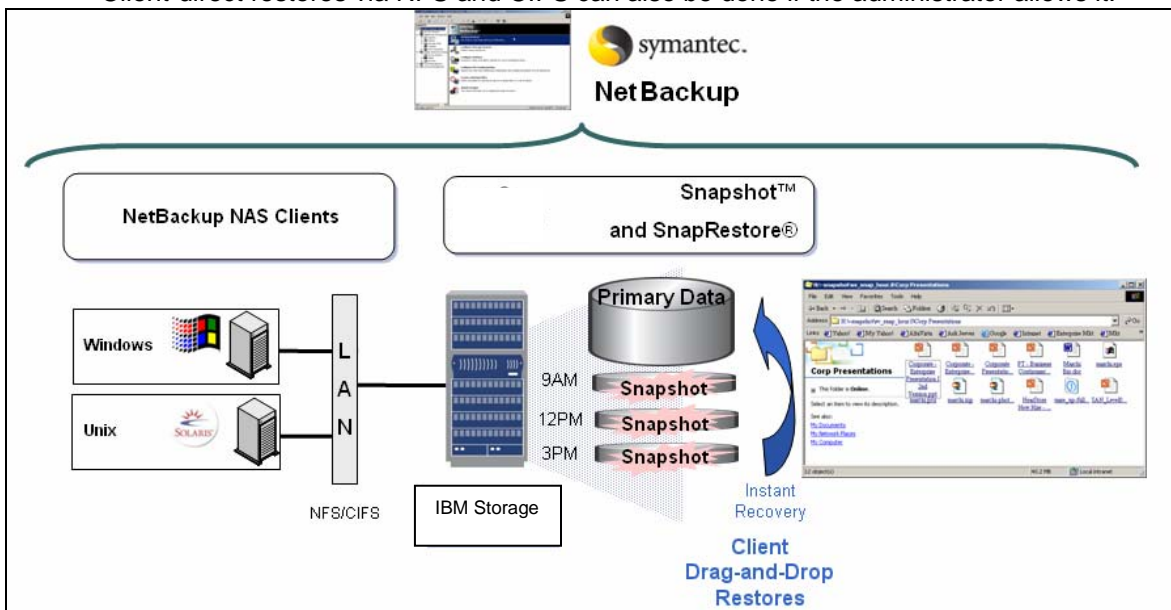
Client-direct restores via NFS and CIFS can also be done if the administrator allows it.

symantec.
NetBackup

NetBackup NAS Clients

Snapshot™
and SnapRestore®

Windows

Unix

SOLARIS

L
A
N

NFS/CIFS

IBM Storage

Primary Data

9AM Snapshot
12PM Snapshot
3PM Snapshot

Instant Recovery

Client Drag-and-Drop Restores

Corp Presentations

File Edit View Favorites Tools Help

Address

Links

Corp Presentations

This folder is Online.

Select an item to view its description.

See also:
My Documents
My Network Places
My Computer

Local intranet